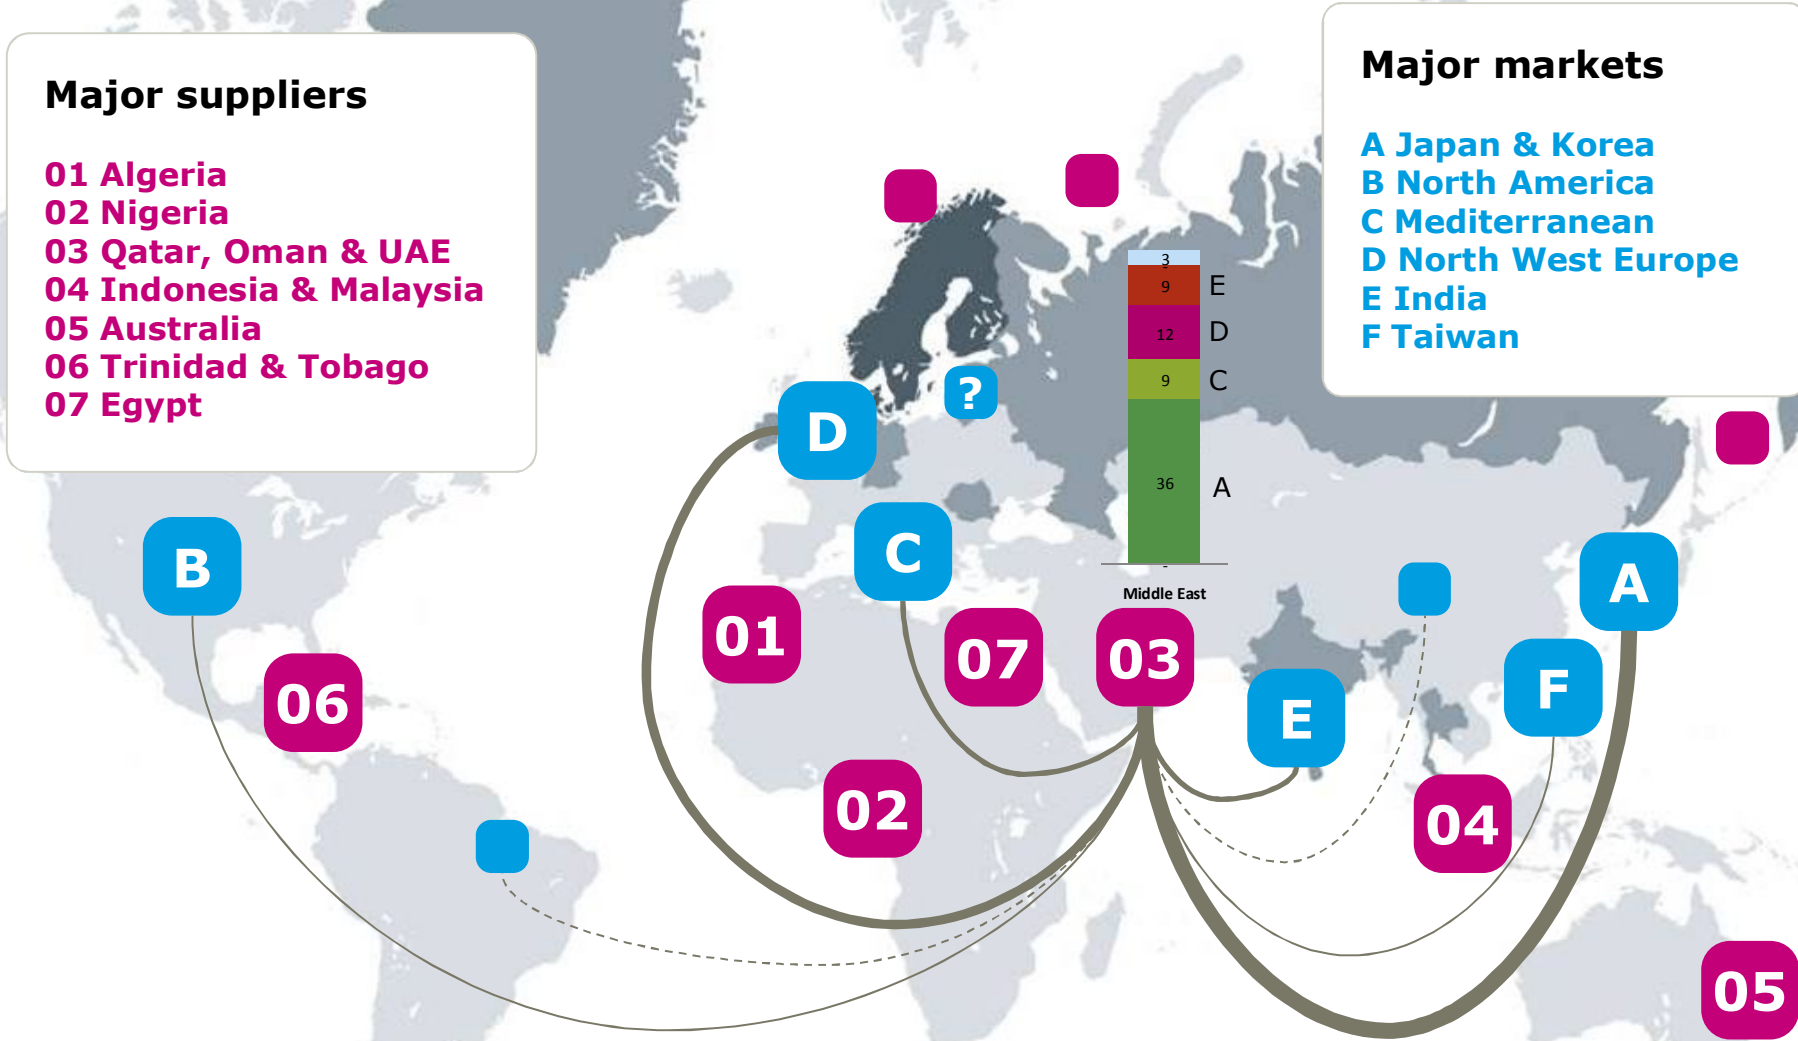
Major suppliers

01 Algeria
02 Nigeria
03 Qatar, Oman & UAE
04 Indonesia & Malaysia
05 Australia
06 Trinidad & Tobago
07 Egypt

Major markets

A Japan & Korea
B North America
C Mediterranean
D North West Europe
E India
F Taiwan

3
9 E
12 D
9 C
36 A

Middle East

?

D

C

B

A

F

E

01

07

03

06

02

04

05